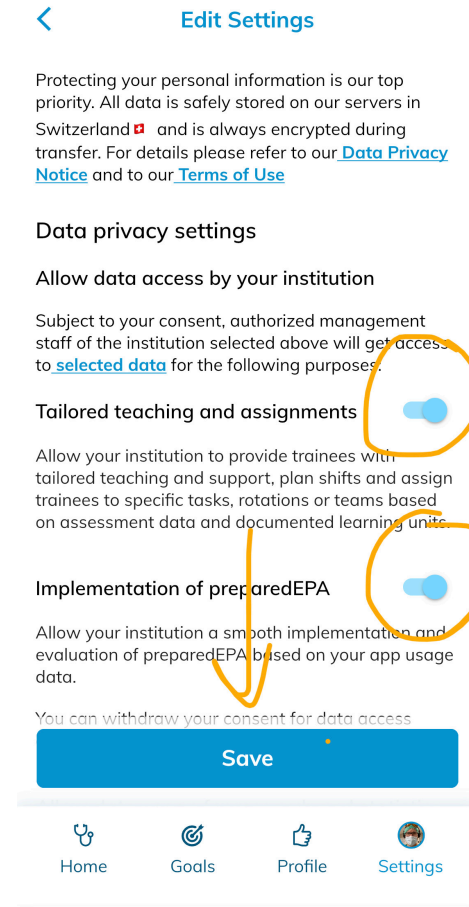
Edit Settings

Protecting your personal information is our top priority. All data is safely stored on our servers in Switzerland and is always encrypted during transfer. For details please refer to our Data Privacy Notice and to our Terms of Use

Data privacy settings

Allow data access by your institution

Subject to your consent, authorized management staff of the institution selected above will get access to selected data for the following purposes:

Tailored teaching and assignments

Allow your institution to provide trainees with tailored teaching and support, plan shifts and assign trainees to specific tasks, rotations or teams based on assessment data and documented learning units.

Implementation of preparedEPA

Allow your institution a smooth implementation and evaluation of preparedEPA based on your app usage data.

You can withdraw your consent for data access

Save

Home Goals Profile Settings